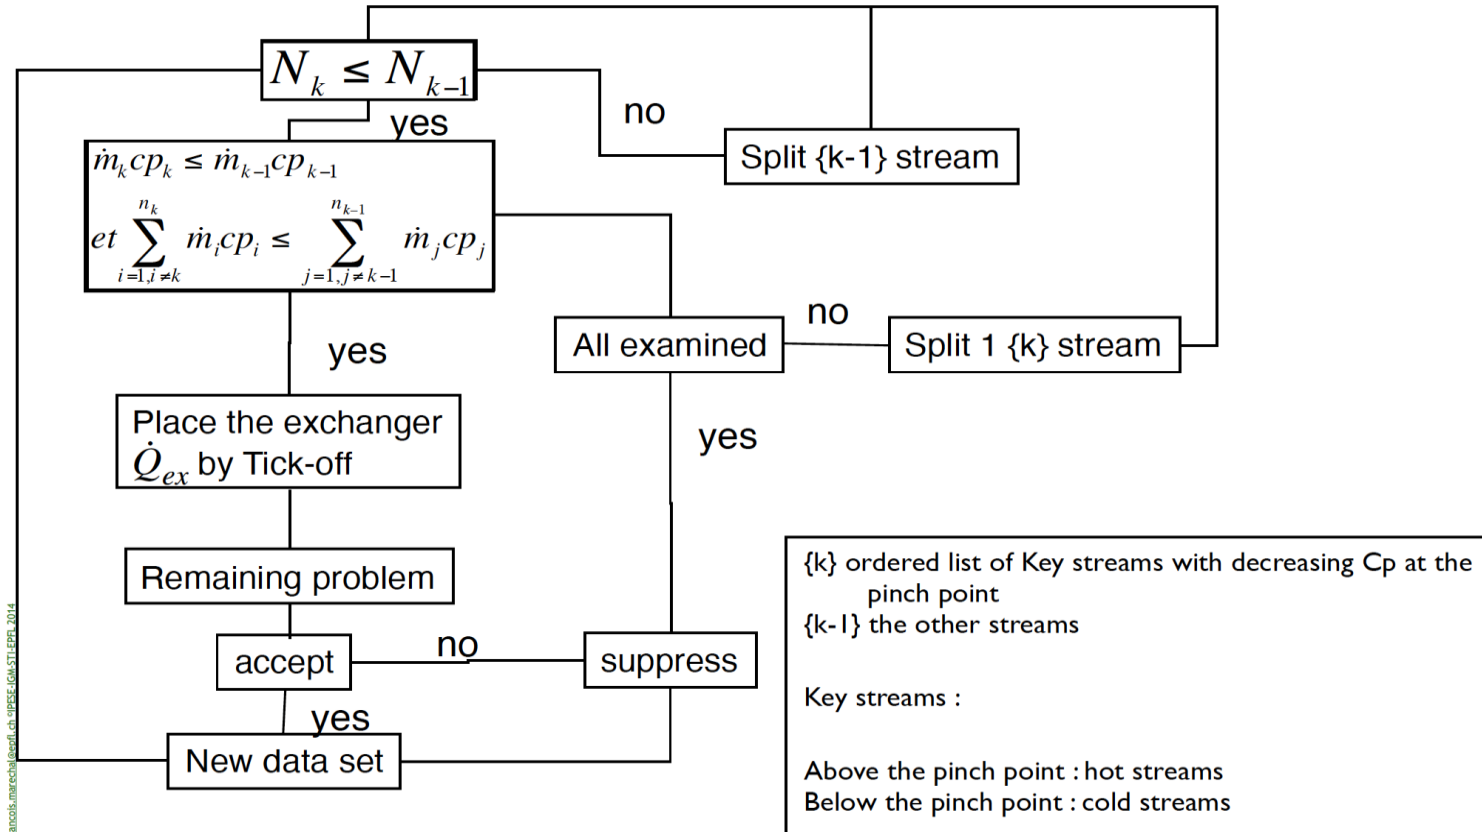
$N_k \leq N_{k-1}$

no

Split {k-1} stream

yes

$\dot{m}_k cp_k \leq \dot{m}_{k-1} cp_{k-1}$

$et \sum_{i=1, i \neq k}^{n_k} \dot{m}_i cp_i \leq \sum_{j=1, j \neq k-1}^{n_{k-1}} \dot{m}_j cp_j$

no

All examined

Split 1 {k} stream

yes

Place the exchanger $\dot{Q}_{ex}$ by Tick-off

yes

Remaining problem

accept

no

suppress

yes

New data set

{k} ordered list of Key streams with decreasing Cp at the pinch point
{k-1} the other streams

Key streams :

Above the pinch point : hot streams
Below the pinch point : cold streams

ncois.marechal@epfl.ch ©IPESE-IGM-STI-EPFL 2014